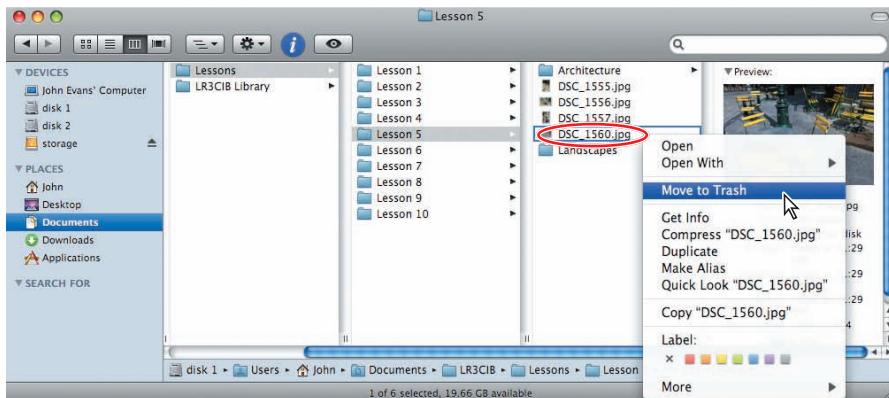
Lesson 5

▼ DEVICES
John Evans' Computer
disk 1
disk 2
storage
▼ PLACES
John
Desktop
Documents
Downloads
Applications
▼ SEARCH FOR

Lessons
LR3CIB Library

Lesson 1
Lesson 2
Lesson 3
Lesson 4
Lesson 5
Lesson 6
Lesson 7
Lesson 8
Lesson 9
Lesson 10

Architecture
DSC_1555.jpg
DSC_1556.jpg
DSC_1557.jpg
DSC_1560.jpg
Landscapes

▼ Preview:

pg
disk
:29
:29
:29

Open
Open With
Move to Trash
Get Info
Compress "DSC_1560.jpg"
Duplicate
Make Alias
Quick Look "DSC_1560.jpg"
Copy "DSC_1560.jpg"
Label:
×
More

disk 1 ▸ Users ▸ John ▸ Documents ▸ LR3CIB ▸ Lessons ▸ Lesson

1 of 6 selected, 19.66 GB available